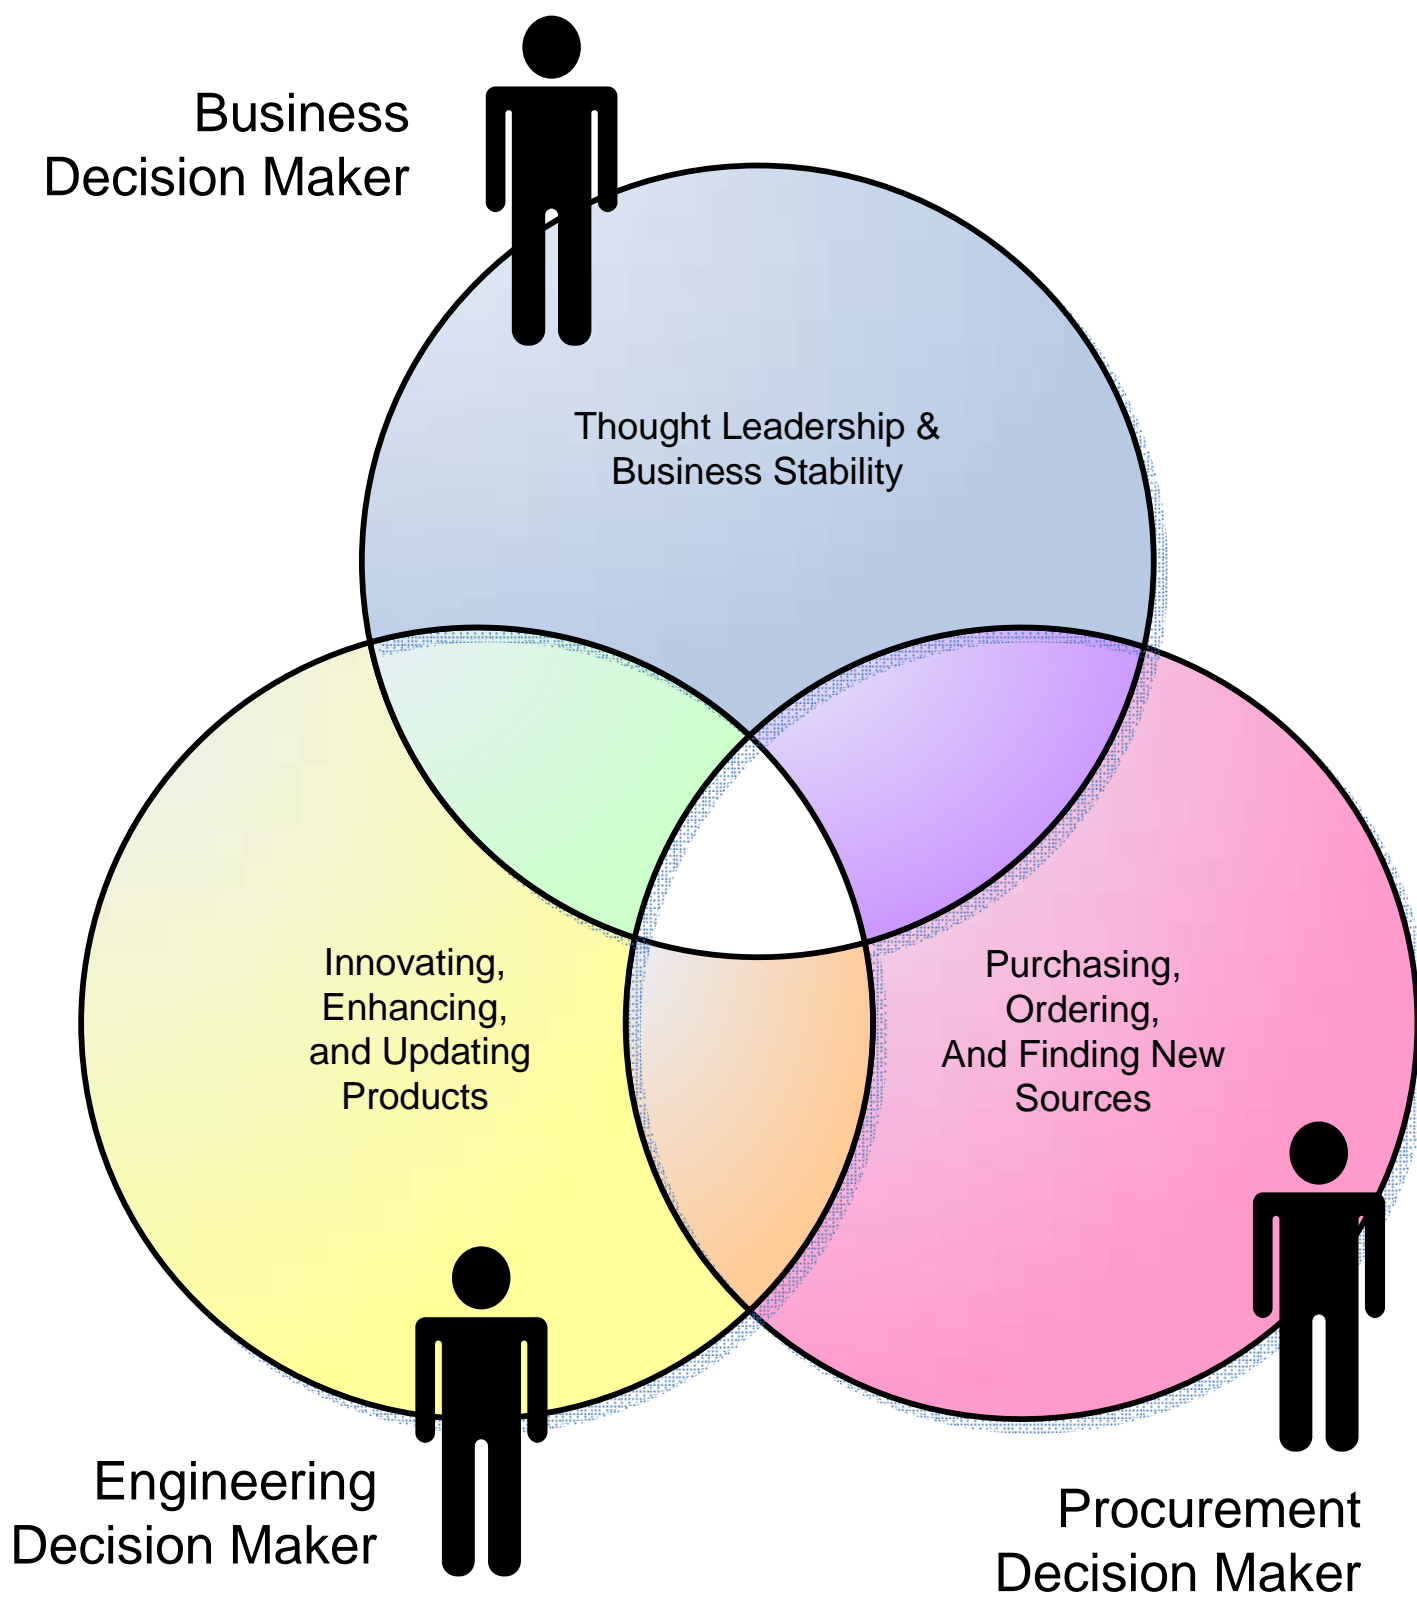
Business Decision Maker

Thought Leadership & Business Stability

Innovating, Enhancing, and Updating Products

Purchasing, Ordering, And Finding New Sources

Engineering Decision Maker

Procurement Decision Maker